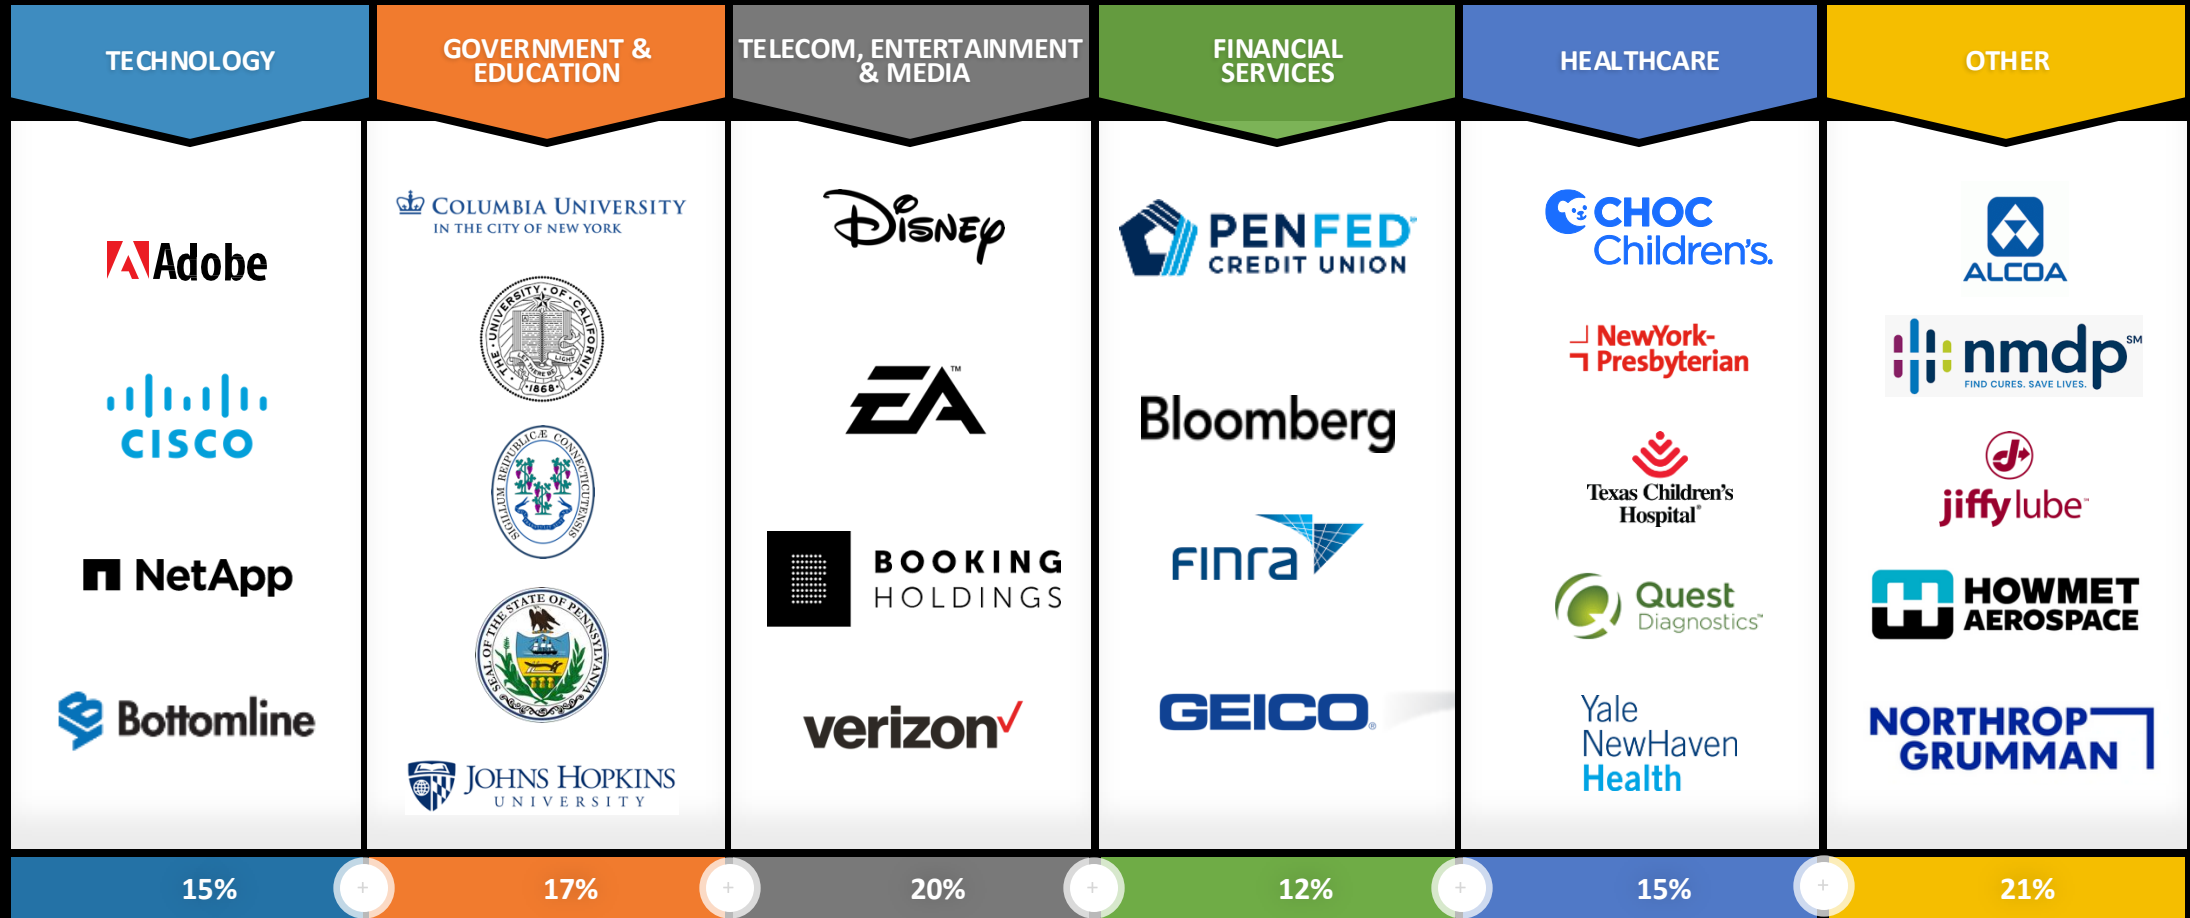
TECHNOLOGY

Adobe

CISCO

NetApp

Bottomline

GOVERNMENT & EDUCATION

COLUMBIA UNIVERSITY IN THE CITY OF NEW YORK

THE UNIVERSITY OF CALIFORNIA 1868 LET THERE BE LIGHT

SIGILLUM REIPUBLICÆ CONNECTICUTENSIS

SEAL OF THE STATE OF PENNSYLVANIA

JOHNS HOPKINS UNIVERSITY

TELECOM, ENTERTAINMENT & MEDIA

Disney

EA

BOOKING HOLDINGS

verizon

FINANCIAL SERVICES

PENFED CREDIT UNION

Bloomberg

FINRA

GEICO

HEALTHCARE

CHOC Children's

NewYork-Presbyterian

Texas Children's Hospital

Quest Diagnostics

Yale NewHaven Health

OTHER

ALCOA

nmdp FIND CURES. SAVE LIVES.

jiffy lube

HOWMET AEROSPACE

NORTHROP GRUMMAN

15%

17%

20%

12%

15%

21%